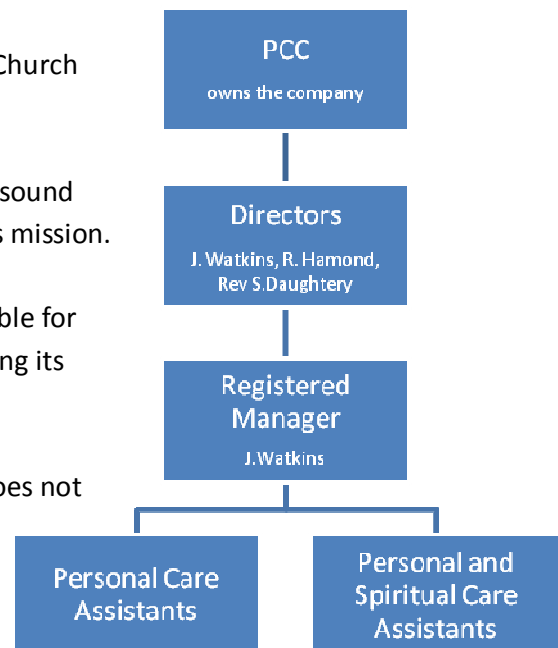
Church

sound
s mission.

ble for
ng its

oes not

PCC
owns the company

Directors
J. Watkins, R. Hamond, Rev S.Daughtery

Registered Manager
J.Watkins

Personal Care Assistants

Personal and Spiritual Care Assistants